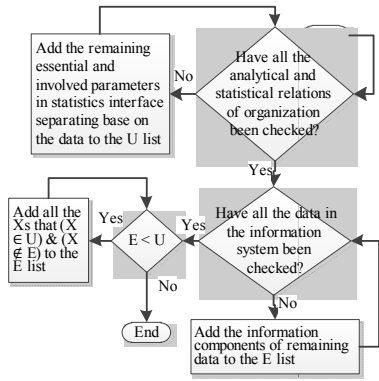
Add the remaining essential and involved parameters in statistics interface separating base on the data to the U list

No

Have all the analytical and statistical relations of organization been checked?

Yes

Add all the Xs that (X ∈ U) & (X ∉ E) to the E list

Yes

E < U

Yes

Have all the data in the information system been checked?

No

No

End

Add the information components of remaining data to the E list